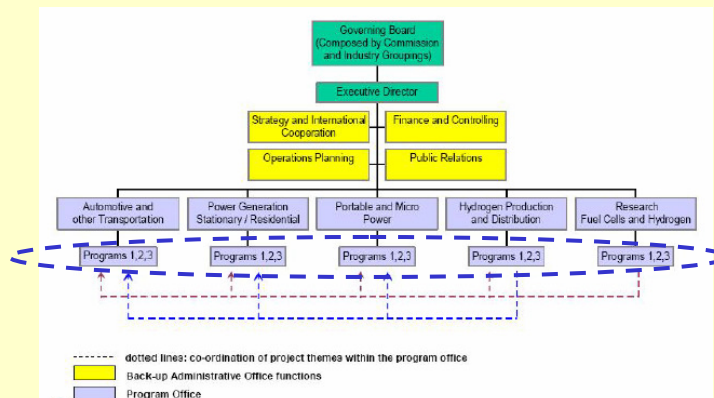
Governing Board (Composed by Commission and Industry Groupings)

Executive Director

Strategy and International Cooperation

Finance and Controlling

Operations Planning

Public Relations

Automotive and other Transportation

Power Generation Stationary / Residential

Portable and Micro Power

Hydrogen Production and Distribution

Research Fuel Cells and Hydrogen

Programs 1,2,3

Programs 1,2,3

Programs 1,2,3

Programs 1,2,3

Programs 1,2,3

dotted lines: co-ordination of project themes within the program office

Back-up Administrative Office functions

Program Office